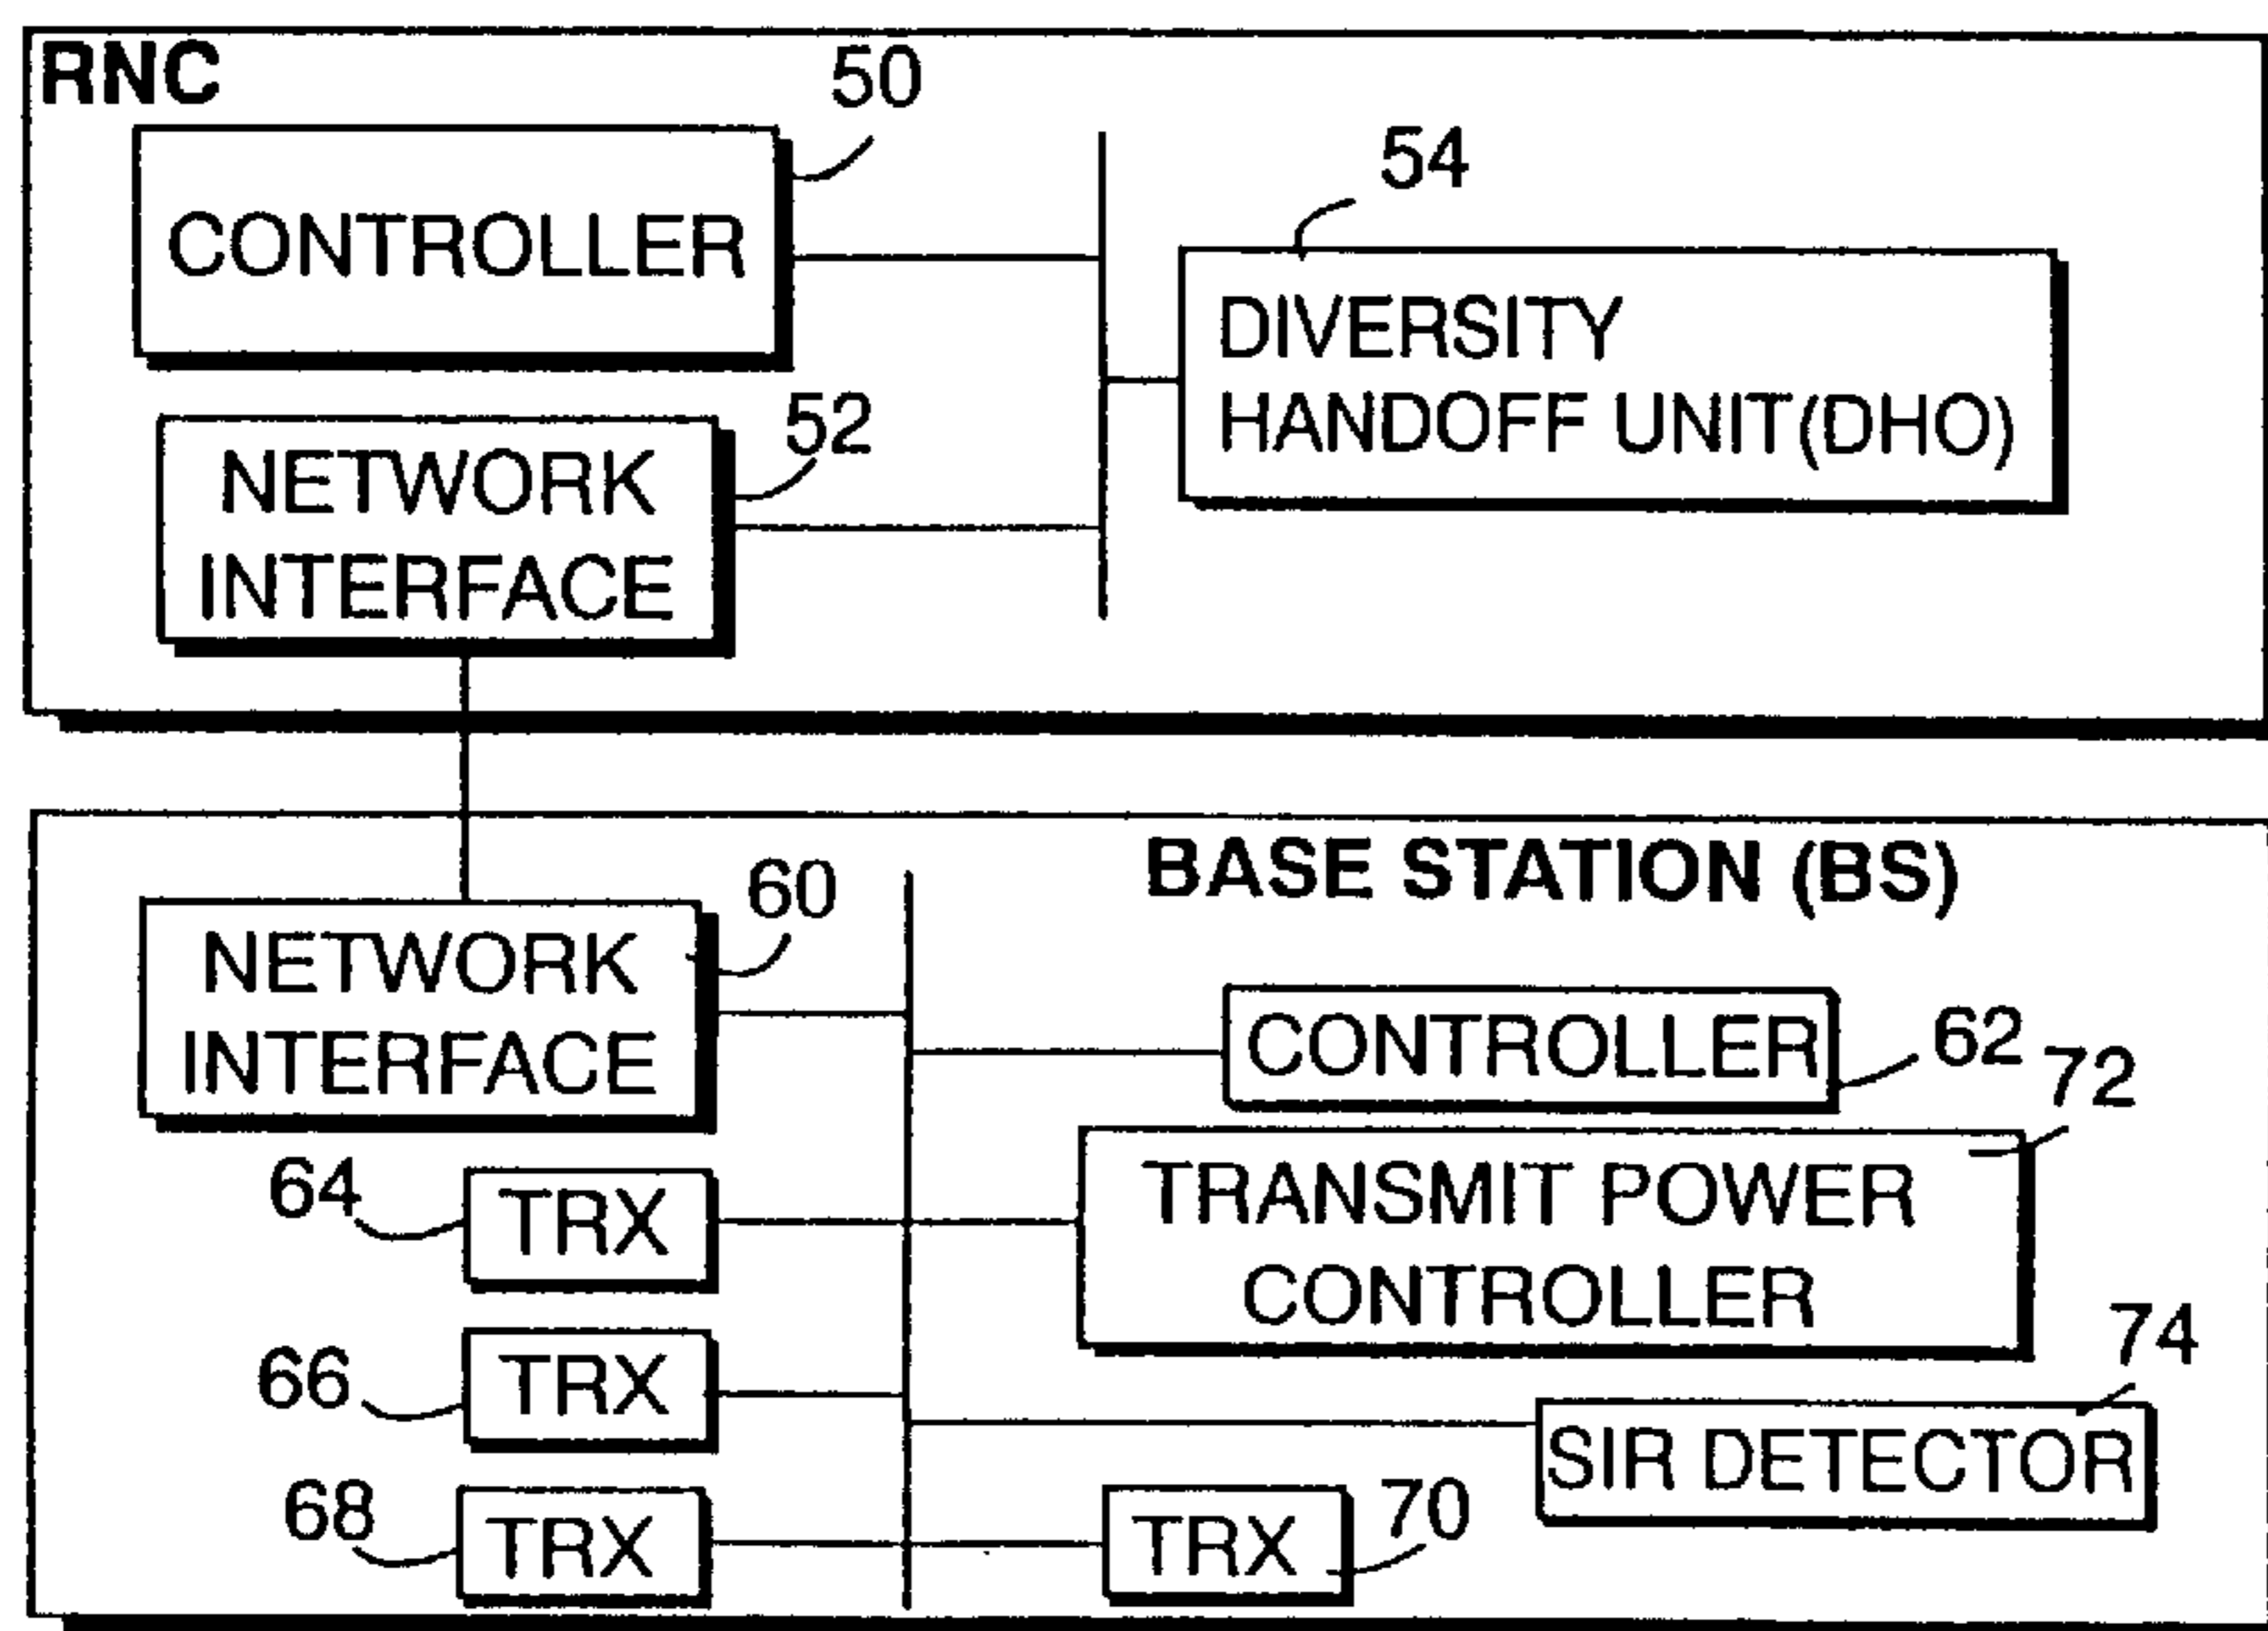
RNC

50

CONTROLLER

54

DIVERSITY HANDOFF UNIT(DHO)

52

NETWORK INTERFACE

BASE STATION (BS)

60

NETWORK INTERFACE

CONTROLLER

62

72

64

TRX

TRANSMIT POWER CONTROLLER

74

66

TRX

SIR DETECTOR

68

TRX

TRX

70